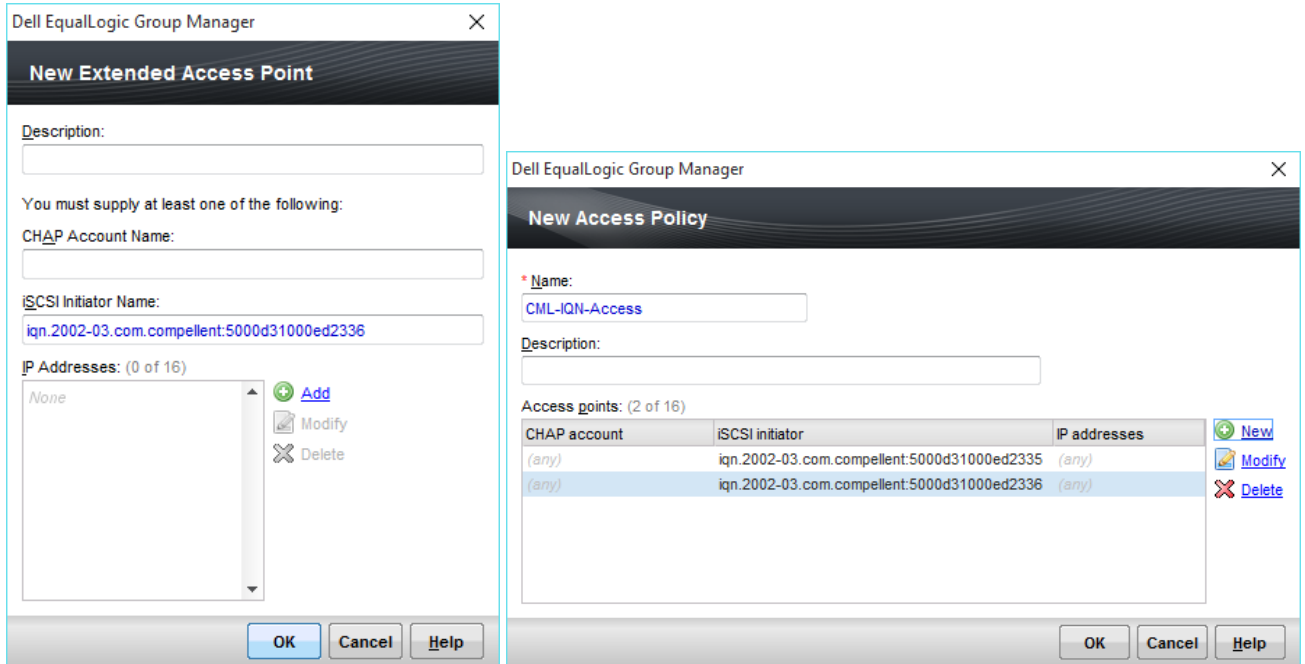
Dell EqualLogic Group Manager

New Extended Access Point

Description:

You must supply at least one of the following:

CHAP Account Name:

iSCSI Initiator Name:

iqn.2002-03.com.compellent:5000d31000ed2336

IP Addresses: (0 of 16)

None

Add

Modify

Delete

OK Cancel Help

Dell EqualLogic Group Manager

New Access Policy

* Name:

CML-IQN-Access

Description:

Access points: (2 of 16)

| CHAP account | iSCSI initiator | IP addresses |
|---|---|---|
| (any) | iqn.2002-03.com.compellent:5000d31000ed2335 | (any) |
| (any) | iqn.2002-03.com.compellent:5000d31000ed2336 | (any) |

New

Modify

Delete

OK Cancel Help